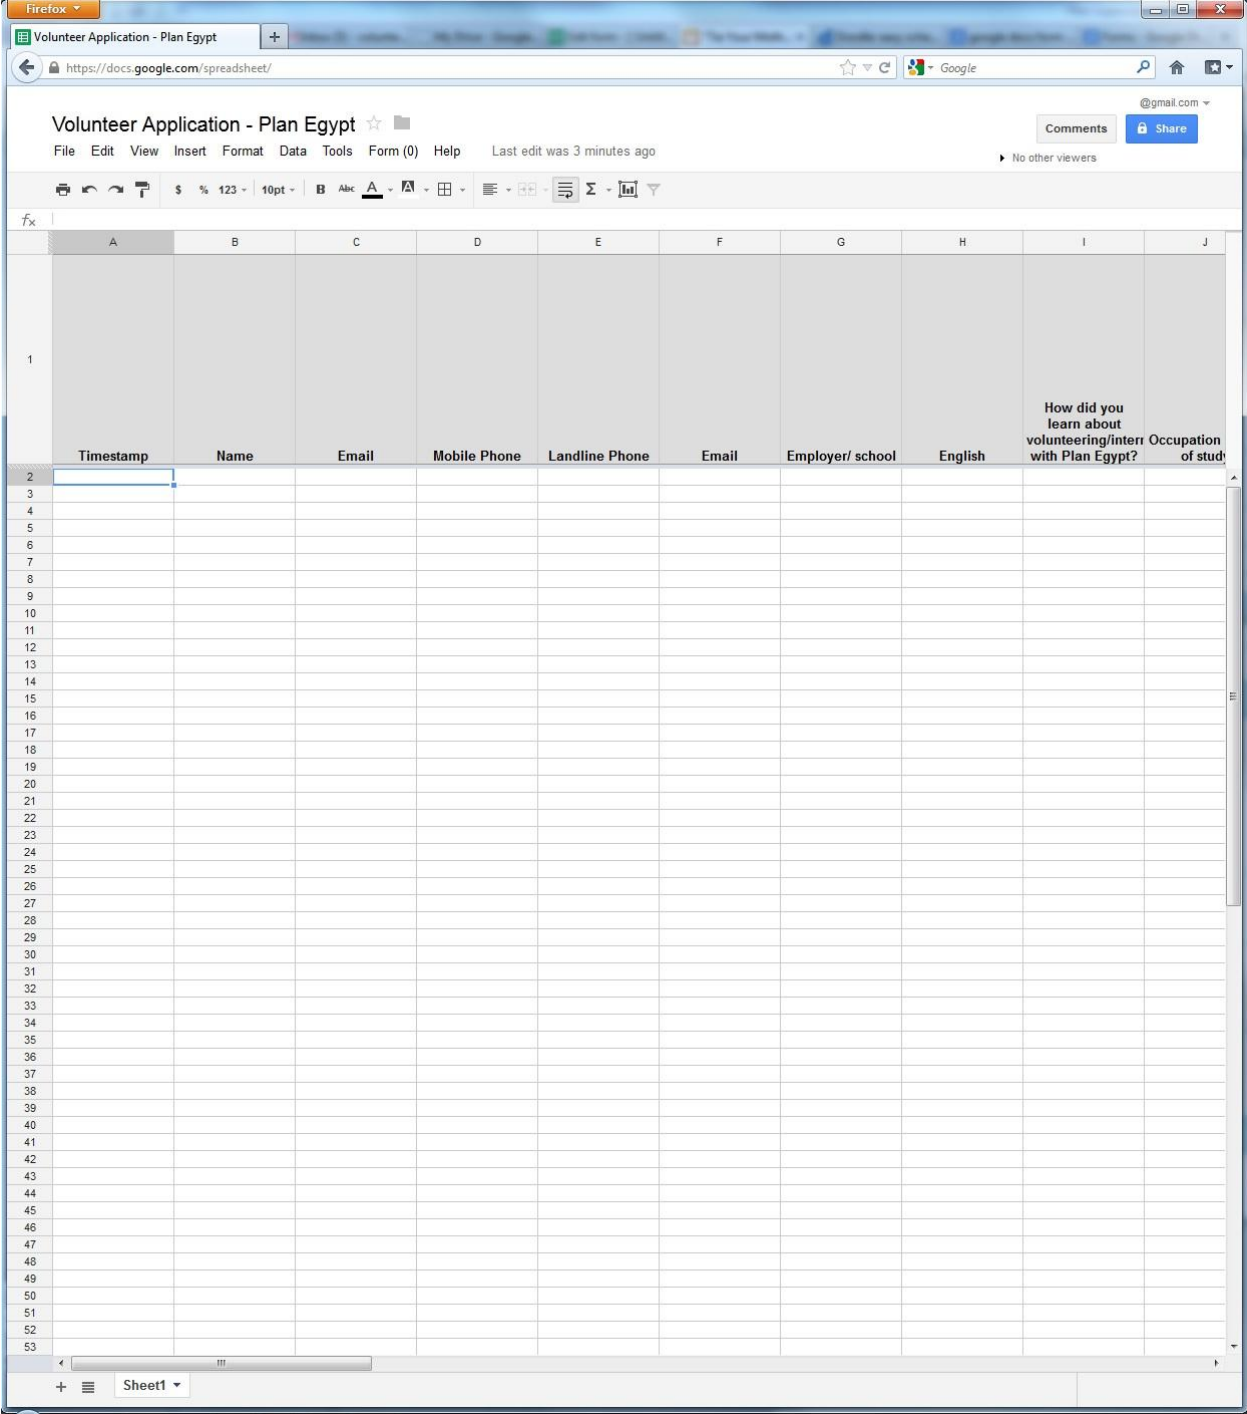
Firefox

Volunteer Application - Plan Egypt

https://docs.google.com/spreadsheet/

Google

@gmail.com

Volunteer Application - Plan Egypt

File Edit View Insert Format Data Tools Form (0) Help Last edit was 3 minutes ago

Comments Share

No other viewers

$ % 123 10pt B Abc A Σ

$f_x$

| | A | B | C | D | E | F | G | H | I | J |
|---|---|---|---|---|---|---|---|---|---|---|
| 1 | Timestamp | Name | Email | Mobile Phone | Landline Phone | Email | Employer/ school | English | How did you learn about volunteering/interr with Plan Egypt? | Occupation of study |
| 2 | | | | | | | | | | |
| 3 | | | | | | | | | | |
| 4 | | | | | | | | | | |
| 5 | | | | | | | | | | |
| 6 | | | | | | | | | | |
| 7 | | | | | | | | | | |
| 8 | | | | | | | | | | |
| 9 | | | | | | | | | | |
| 10 | | | | | | | | | | |
| 11 | | | | | | | | | | |
| 12 | | | | | | | | | | |
| 13 | | | | | | | | | | |
| 14 | | | | | | | | | | |
| 15 | | | | | | | | | | |
| 16 | | | | | | | | | | |
| 17 | | | | | | | | | | |
| 18 | | | | | | | | | | |
| 19 | | | | | | | | | | |
| 20 | | | | | | | | | | |
| 21 | | | | | | | | | | |
| 22 | | | | | | | | | | |
| 23 | | | | | | | | | | |
| 24 | | | | | | | | | | |
| 25 | | | | | | | | | | |
| 26 | | | | | | | | | | |
| 27 | | | | | | | | | | |
| 28 | | | | | | | | | | |
| 29 | | | | | | | | | | |
| 30 | | | | | | | | | | |
| 31 | | | | | | | | | | |
| 32 | | | | | | | | | | |
| 33 | | | | | | | | | | |
| 34 | | | | | | | | | | |
| 35 | | | | | | | | | | |
| 36 | | | | | | | | | | |
| 37 | | | | | | | | | | |
| 38 | | | | | | | | | | |
| 39 | | | | | | | | | | |
| 40 | | | | | | | | | | |
| 41 | | | | | | | | | | |
| 42 | | | | | | | | | | |
| 43 | | | | | | | | | | |
| 44 | | | | | | | | | | |
| 45 | | | | | | | | | | |
| 46 | | | | | | | | | | |
| 47 | | | | | | | | | | |
| 48 | | | | | | | | | | |
| 49 | | | | | | | | | | |
| 50 | | | | | | | | | | |
| 51 | | | | | | | | | | |
| 52 | | | | | | | | | | |
| 53 | | | | | | | | | | |

Sheet1